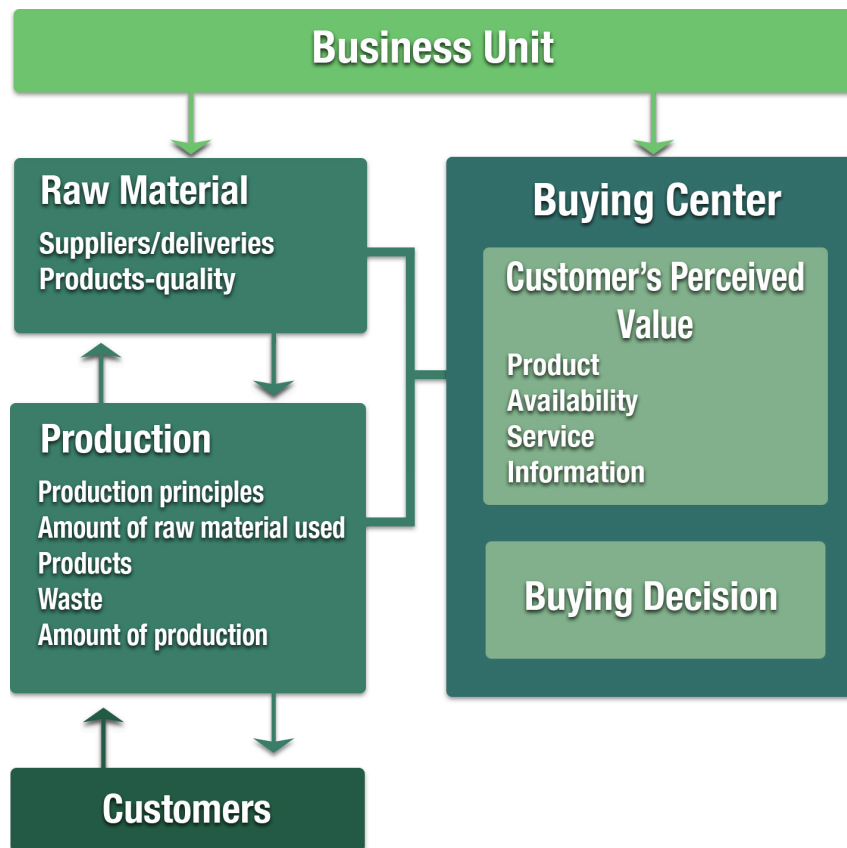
Business Unit

Raw Material
Suppliers/deliveries
Products-quality

Production
Production principles
Amount of raw material used
Products
Waste
Amount of production

Customers

Buying Center

Customer’s Perceived Value
Product
Availability
Service
Information

Buying Decision